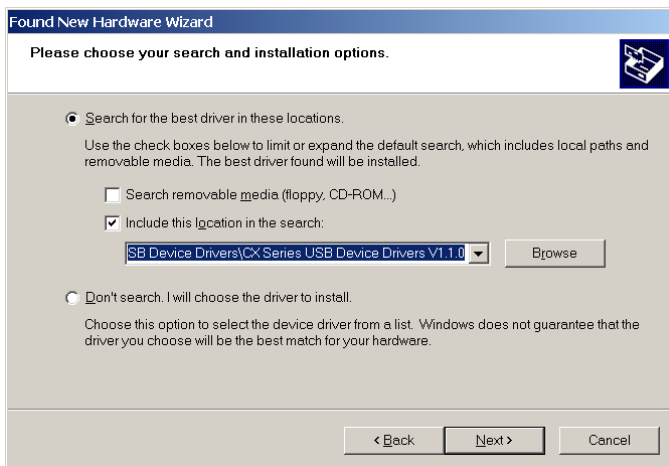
Found New Hardware Wizard

Please choose your search and installation options.

Search for the best driver in these locations.

Use the check boxes below to limit or expand the default search, which includes local paths and removable media. The best driver found will be installed.

Search removable media (floppy, CD-ROM...)

Include this location in the search:

SB Device Drivers\CX Series USB Device Drivers V1.1.0

Browse

Don't search. I will choose the driver to install.

Choose this option to select the device driver from a list. Windows does not guarantee that the driver you choose will be the best match for your hardware.

< Back

Next >

Cancel